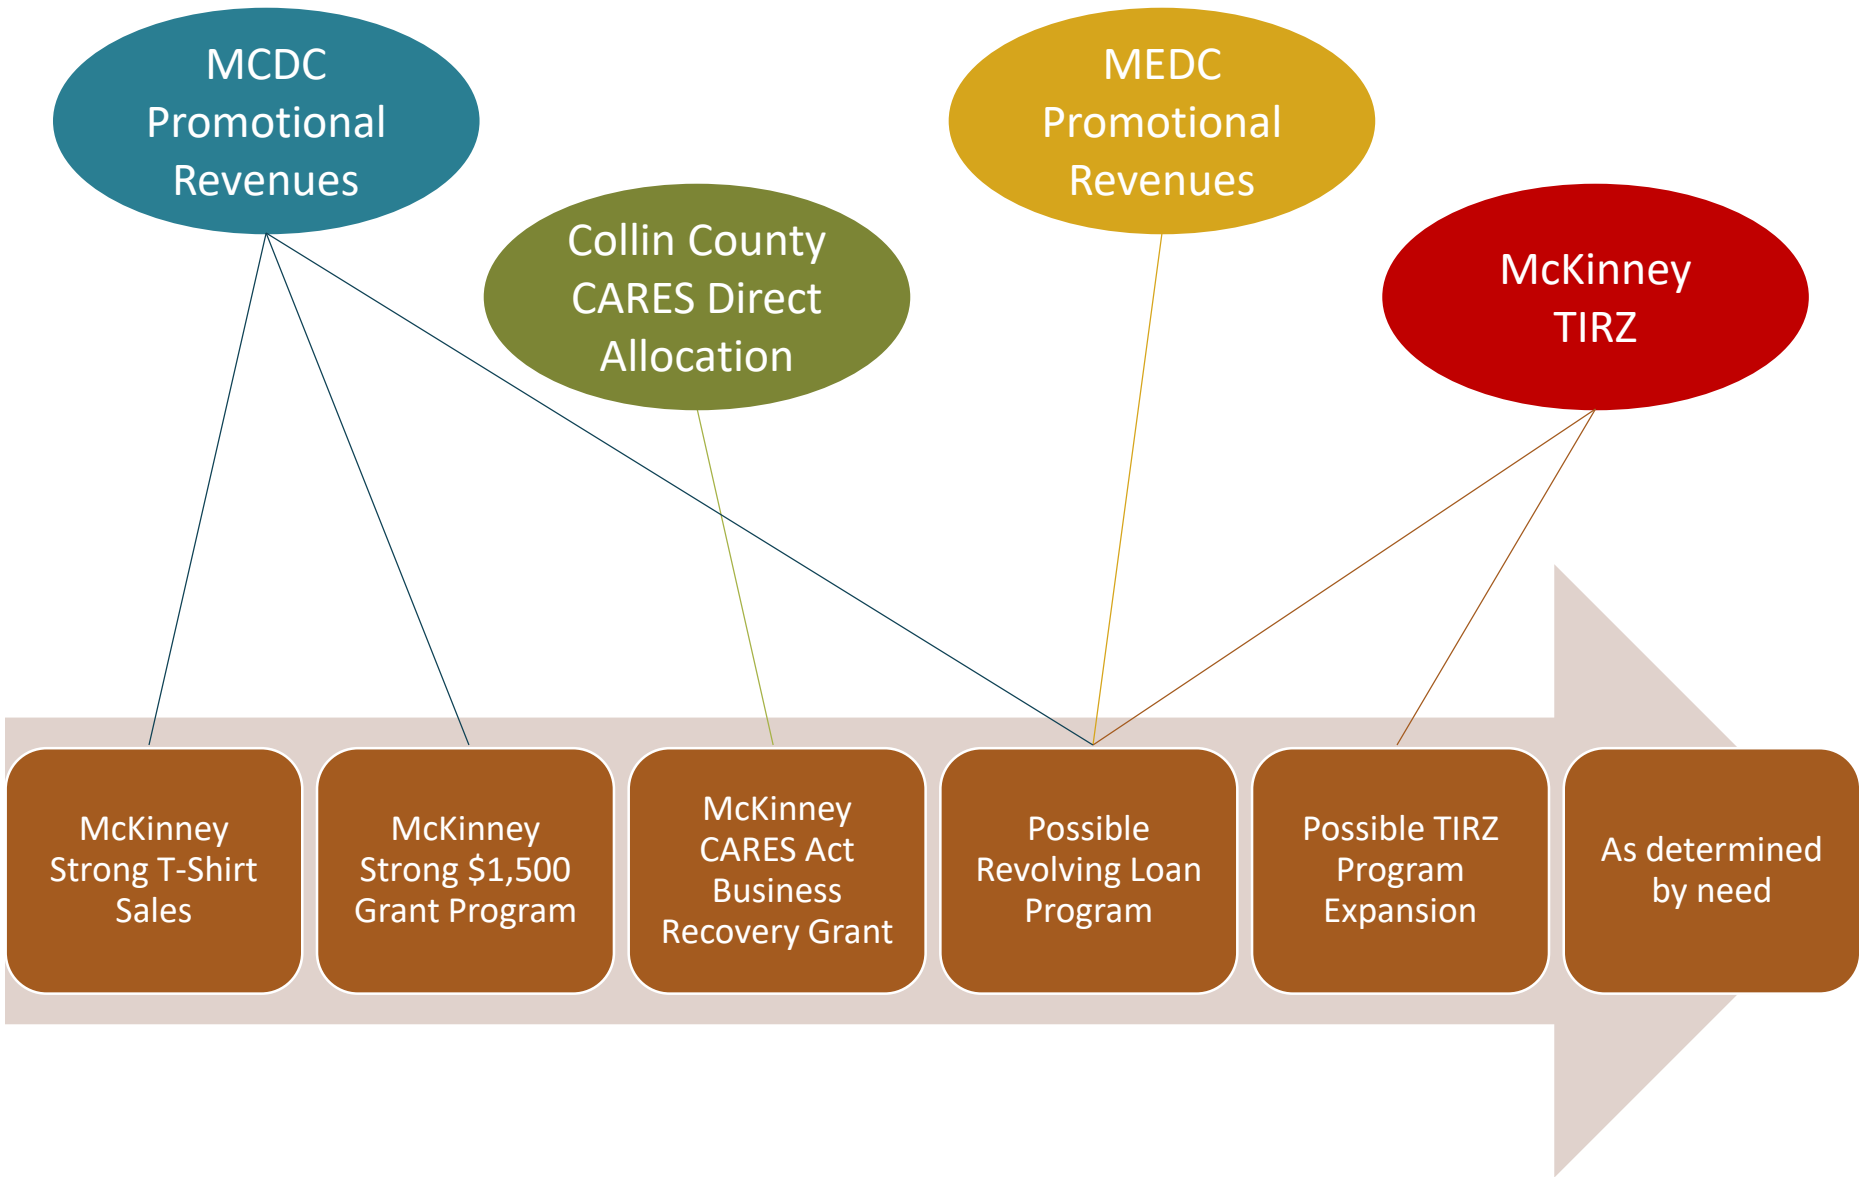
MCDC Promotional Revenues

Collin County CARES Direct Allocation

MEDC Promotional Revenues

McKinney TIRZ

McKinney Strong T-Shirt Sales

McKinney Strong $1,500 Grant Program

McKinney CARES Act Business Recovery Grant

Possible Revolving Loan Program

Possible TIRZ Program Expansion

As determined by need